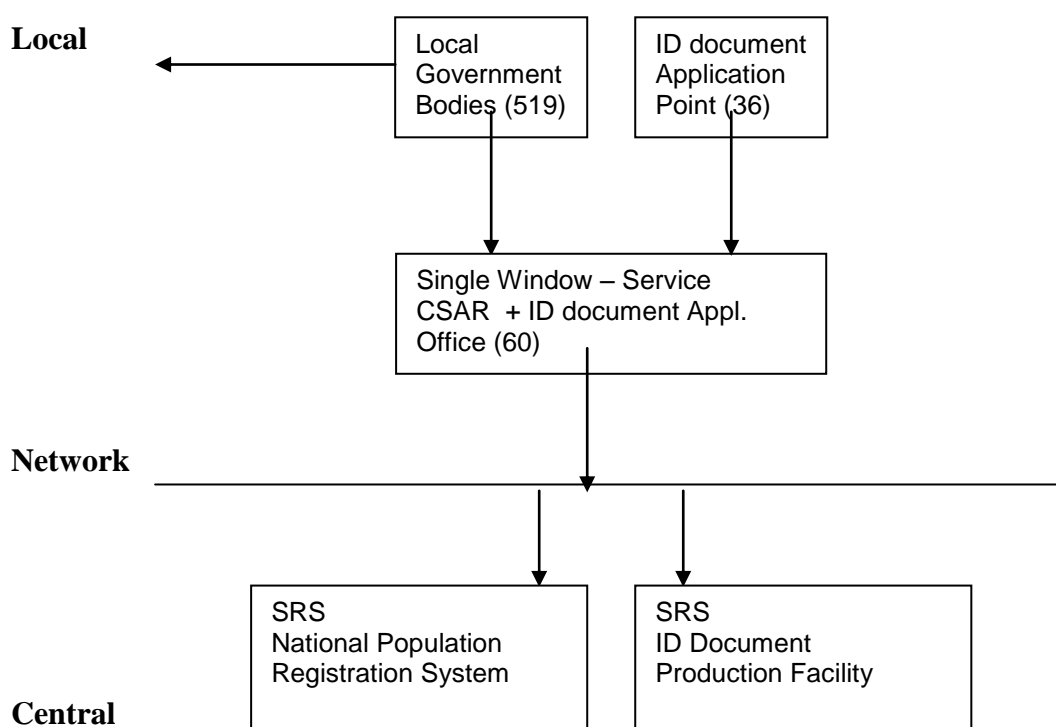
Local

Local Government Bodies (519)

ID document Application Point (36)

Single Window – Service CSAR + ID document Appl. Office (60)

Network

SRS National Population Registration System

SRS ID Document Production Facility

Central